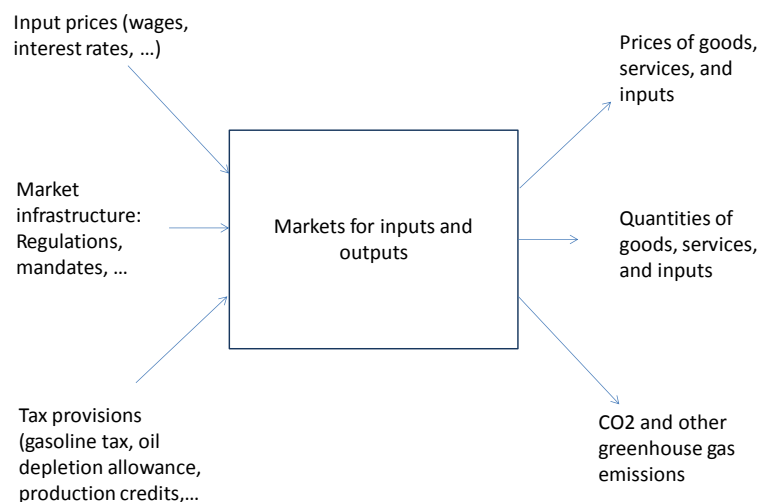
Input prices (wages, interest rates, …)

Market infrastructure: Regulations, mandates, …

Tax provisions (gasoline tax, oil depletion allowance, production credits,…

Markets for inputs and outputs

Prices of goods, services, and inputs

Quantities of goods, services, and inputs

CO2 and other greenhouse gas emissions